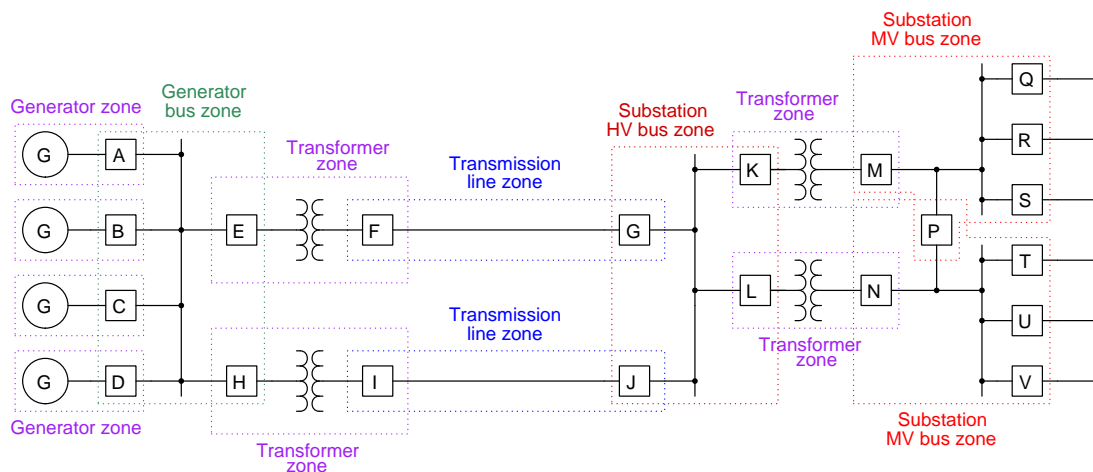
Substation MV bus zone

Generator zone

Generator bus zone

Substation HV bus zone

Transformer zone

Transformer zone

Transmission line zone

G A
G B
G C
G D

E F G K M Q R S P L N T U V H I J

Transmission line zone

Transformer zone

Generator zone

Transformer zone

Substation MV bus zone